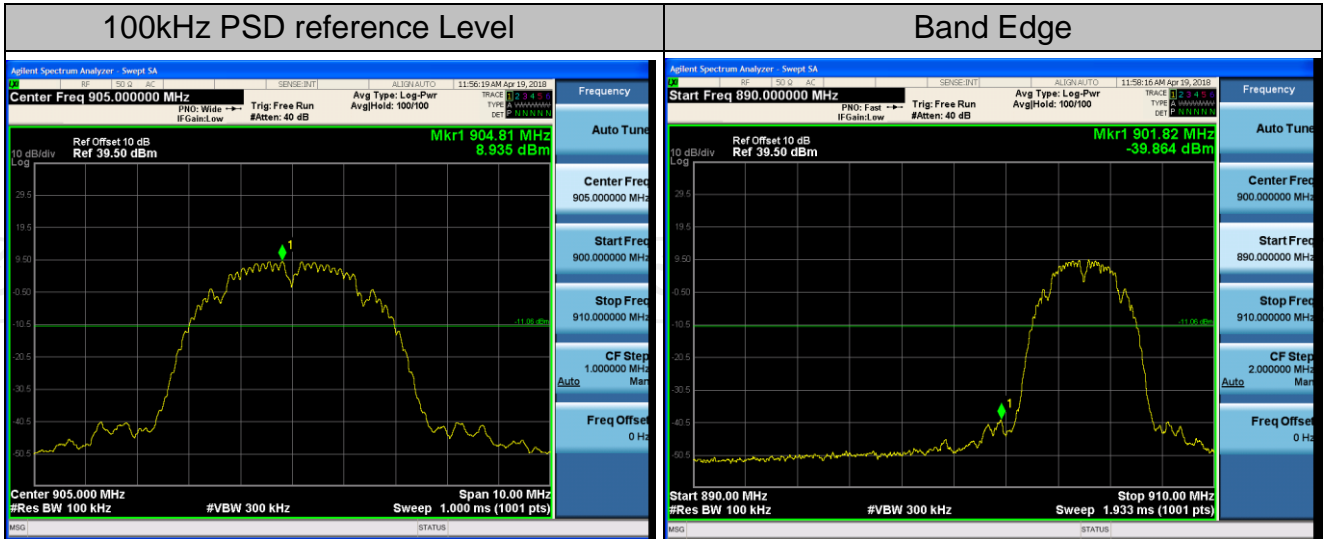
| 100kHz PSD reference Level | Band Edge |
|---|---|

Agilent Spectrum Analyzer - Swept SA
RF 50 Ω AC SENSE:INT ALIGN AUTO 11:56:19 AM Apr 19, 2018
Center Freq 905.000000 MHz
PNO: Wide IFGain:Low
Trig: Free Run
#Atten: 40 dB
Avg Type: Log-Pwr
Avg|Hold: 100/100
TRACE 1 2 3 4 5 6
TYPE A
DET P N N N N N
Frequency
Ref Offset 10 dB
10 dB/div Ref 39.50 dBm
Log
Mkr1 904.81 MHz
8.935 dBm
29.5
19.5
9.50
-0.50
-10.5
-20.5
-30.5
-40.5
-50.5
-11.06 dBm
1
Center 905.000 MHz
#Res BW 100 kHz
#VBW 300 kHz
Span 10.00 MHz
Sweep 1.000 ms (1001 pts)
MSG
STATUS
Auto Tune
Center Freq
905.000000 MHz
Start Freq
900.000000 MHz
Stop Freq
910.000000 MHz
CF Step
1.000000 MHz
Auto Man
Freq Offset
0 Hz

Agilent Spectrum Analyzer - Swept SA
RF 50 Ω AC SENSE:INT ALIGN AUTO 11:58:16 AM Apr 19, 2018
Start Freq 890.000000 MHz
PNO: Fast IFGain:Low
Trig: Free Run
#Atten: 40 dB
Avg Type: Log-Pwr
Avg|Hold: 100/100
TRACE 1 2 3 4 5 6
TYPE A
DET P N N N N N
Frequency
Ref Offset 10 dB
10 dB/div Ref 39.50 dBm
Log
Mkr1 901.82 MHz
-39.864 dBm
29.5
19.5
9.50
-0.50
-10.5
-20.5
-30.5
-40.5
-50.5
-11.06 dBm
1
Start 890.00 MHz
#Res BW 100 kHz
#VBW 300 kHz
Stop 910.00 MHz
Sweep 1.933 ms (1001 pts)
MSG
STATUS
Auto Tune
Center Freq
900.000000 MHz
Start Freq
890.000000 MHz
Stop Freq
910.000000 MHz
CF Step
2.000000 MHz
Auto Man
Freq Offset
0 Hz